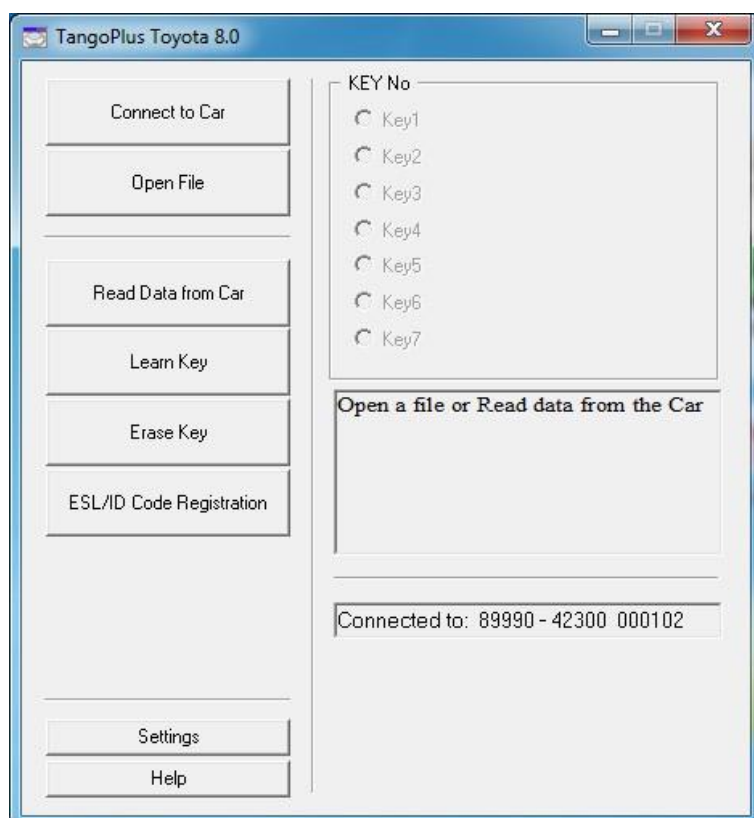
TangoPlus Toyota 8.0

Connect to Car

Open File

Read Data from Car

Learn Key

Erase Key

ESL/ID Code Registration

Settings

Help

KEY No

Key1

Key2

Key3

Key4

Key5

Key6

Key7

Open a file or Read data from the Car

Connected to: 89990 - 42300 000102